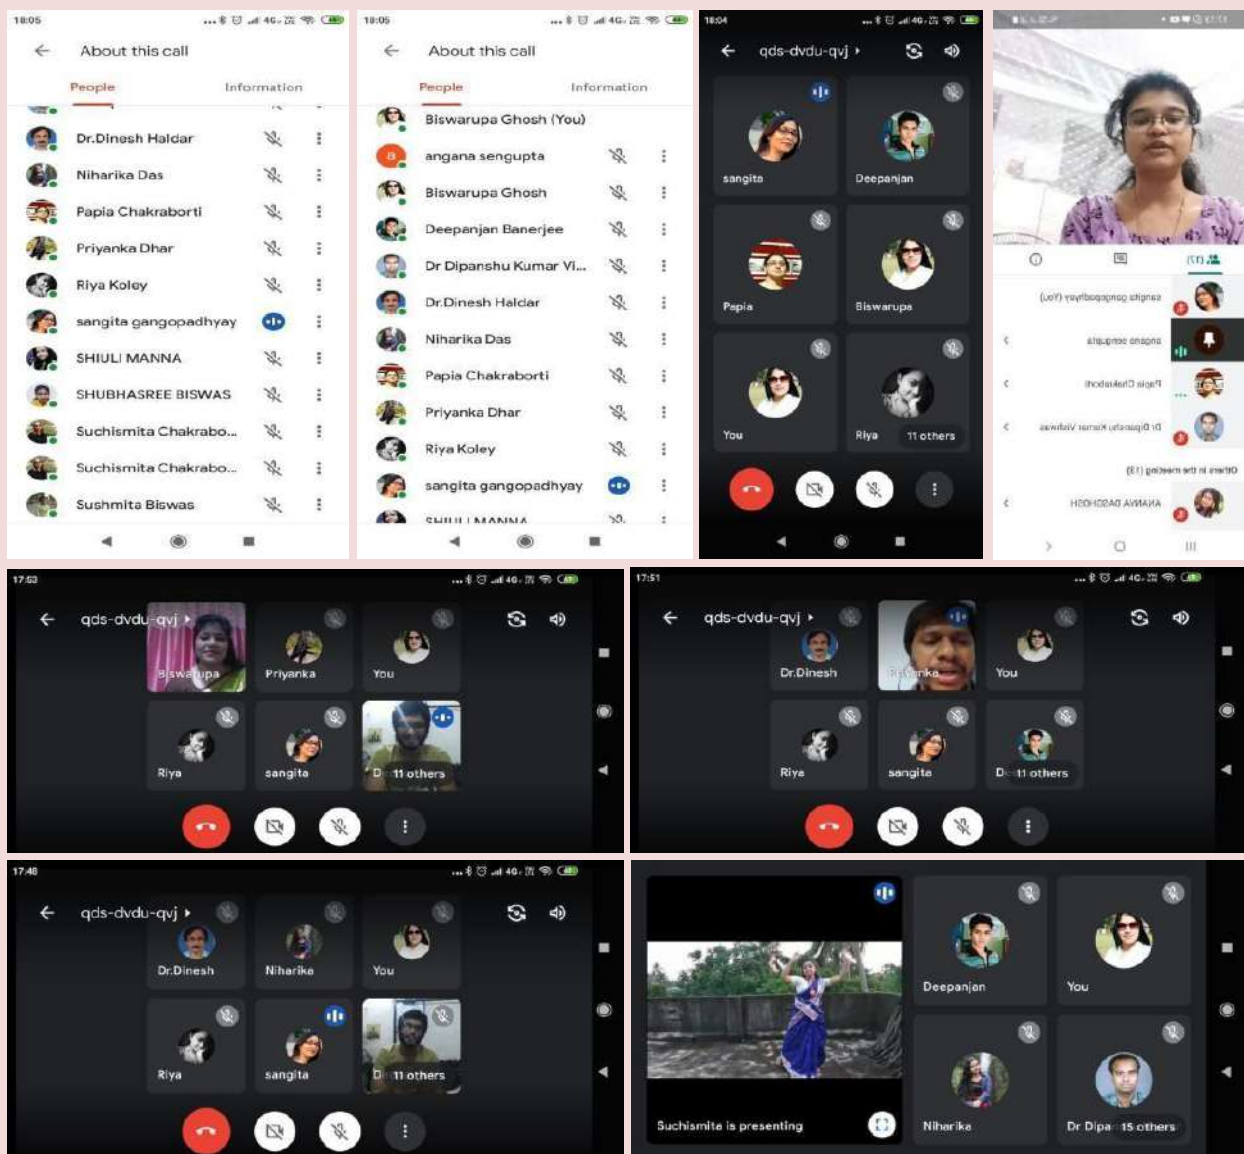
18:05

About this call

People Information

Dr.Dinesh Haldar

Niharika Das

Papia Chakraborti

Priyanka Dhar

Riya Koley

sangita gangopadhyay

SHIULI MANNA

SHUBHASREE BISWAS

Suchismita Chakrabo...

Suchismita Chakrabo...

Sushmita Biswas

18:05

About this call

People Information

Biswarupa Ghosh (You)

angana sengupta

Biswarupa Ghosh

Deepanjan Banerjee

Dr Dipanshu Kumar Vi...

Dr.Dinesh Haldar

Niharika Das

Papia Chakraborti

Priyanka Dhar

Riya Koley

sangita gangopadhyay

SHIULI MANNA

18:04

qds-dvdu-qvj

sangita

Deepanjan

Papia

Biswarupa

You

Riya 11 others

(17)

sangita gangopadhyay (You)

angana sengupta

Papia Chakraborti

Dr Dipanshu Kumar Vishwas

Others in the meeting (13)

ANANYA DASGUPTA

17:53

qds-dvdu-qvj

Biswarupa

Priyanka

You

Riya

sangita

D 11 others

17:51

qds-dvdu-qvj

Dr.Dinesh

Priyanka

You

Riya

sangita

D 11 others

17:48

qds-dvdu-qvj

Dr.Dinesh

Niharika

You

Riya

sangita

D 11 others

Suchismita is presenting

Deepanjan

You

Niharika

Dr Dipa 15 others